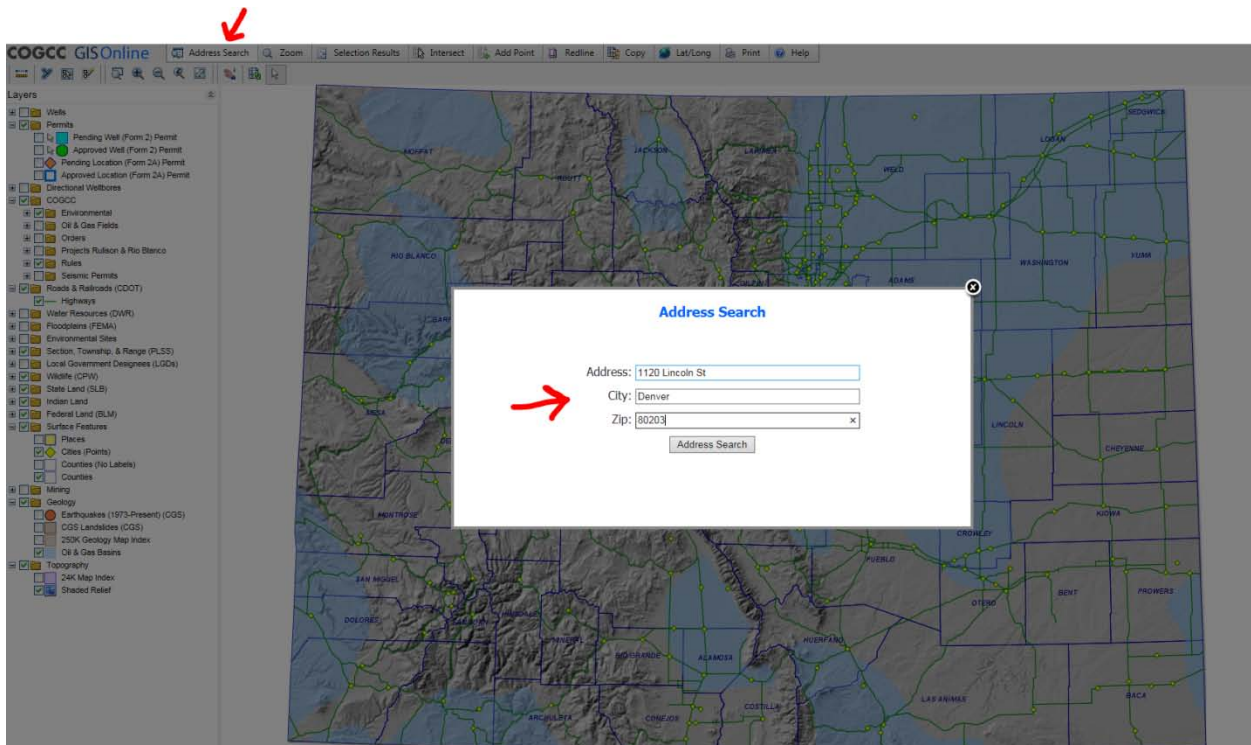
COGCC GISOnline Address Search Zoom Selection Results Intersect Add Point Redline Copy Lat/Long Print Help

Layers

Wells
Permits
Pending Well (Form 2) Permit
Approved Well (Form 2) Permit
Pending Location (Form 2A) Permit
Approved Location (Form 2A) Permit
Directional Wellbores
COGCC
Environmental
Oil & Gas Fields
Orders
Projects Rulison & Rio Blanco
Rules
Seismic Permits
Roads & Railroads (CDOT)
Highways
Water Resources (DWR)
Floodplains (FEMA)
Environmental Sites
Section, Township, & Range (PLSS)
Local Government Designees (LGDs)
Wildlife (CPW)
State Land (SLB)
Indian Land
Federal Land (BLM)
Surface Features
Places
Cities (Points)
Counties (No Labels)
Counties
Mining
Geology
Earthquakes (1973-Present) (CGS)
CGS Landslides (CGS)
250K Geology Map Index
Oil & Gas Basins
Topography
24K Map Index
Shaded Relief

SEDGWICK
LOGAN
MOFFAT
JACKSON
LARIMER
ROUTT
WELD
RIO BLANCO
WASHINGTON
YUMA
ADAMS
MESA
LINCOLN
CHEYENNE
MONTROSE
KIOWA
CROWLEY
PUEBLO
SAN MIGUEL
OTERO
BENT
PROWERS
DOLORES
MINERAL
HUERFANO
RIO GRANDE
ALAMOSA
COSTILLA
LAS ANIMAS
BACA
ARCHULETA
CONEJOS

Address Search

Address: 1120 Lincoln St
City: Denver
Zip: 80203
Address Search